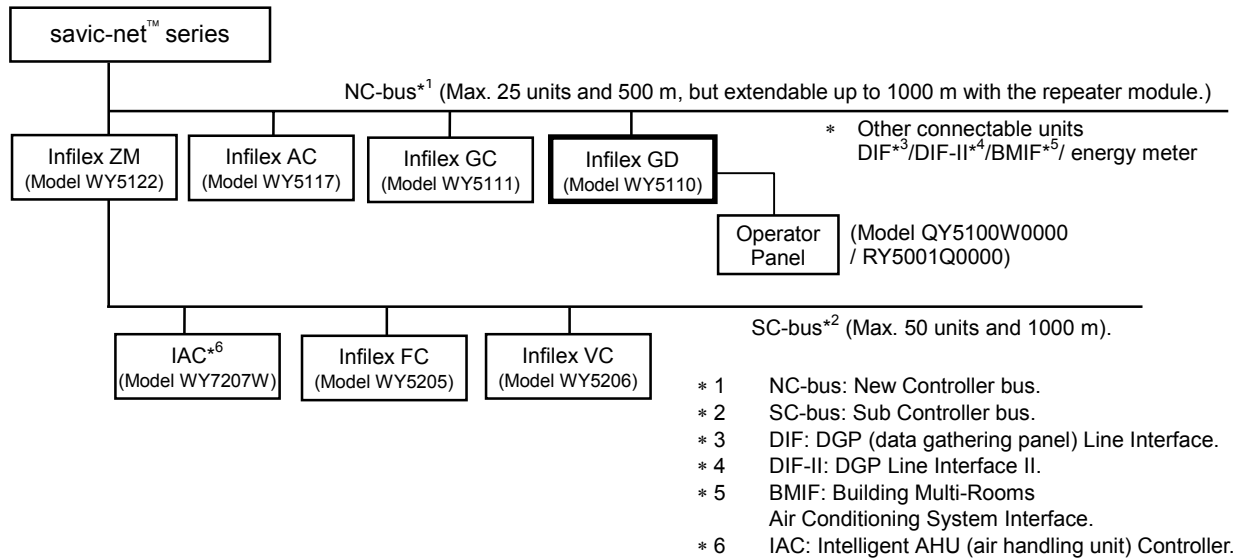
savic-net™ series

NC-bus*$^1$ (Max. 25 units and 500 m, but extendable up to 1000 m with the repeater module.)

Infilex ZM
(Model WY5122)

Infilex AC
(Model WY5117)

Infilex GC
(Model WY5111)

Infilex GD
(Model WY5110)

∗ Other connectable units
DIF*$^3$/DIF-II*$^4$/BMIF*$^5$/ energy meter

Operator Panel

(Model QY5100W0000 / RY5001Q0000)

SC-bus*$^2$ (Max. 50 units and 1000 m).

IAC*$^6$
(Model WY7207W)

Infilex FC
(Model WY5205)

Infilex VC
(Model WY5206)

∗ 1 NC-bus: New Controller bus.
∗ 2 SC-bus: Sub Controller bus.
∗ 3 DIF: DGP (data gathering panel) Line Interface.
∗ 4 DIF-II: DGP Line Interface II.
∗ 5 BMIF: Building Multi-Rooms Air Conditioning System Interface.
∗ 6 IAC: Intelligent AHU (air handling unit) Controller.